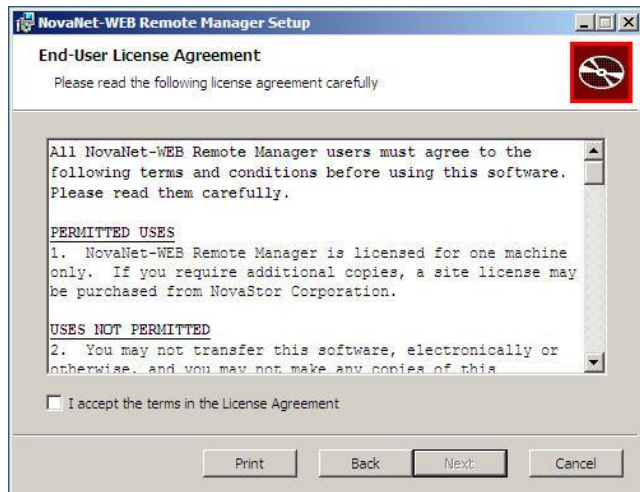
NovaNet-WEB Remote Manager Setup

End-User License Agreement

Please read the following license agreement carefully

All NovaNet-WEB Remote Manager users must agree to the following terms and conditions before using this software. Please read them carefully.

PERMITTED USES

1. NovaNet-WEB Remote Manager is licensed for one machine only. If you require additional copies, a site license may be purchased from NovaStor Corporation.

USES NOT PERMITTED

2. You may not transfer this software, electronically or otherwise, and you may not make any copies of this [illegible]

I accept the terms in the License Agreement

Print Back Next Cancel